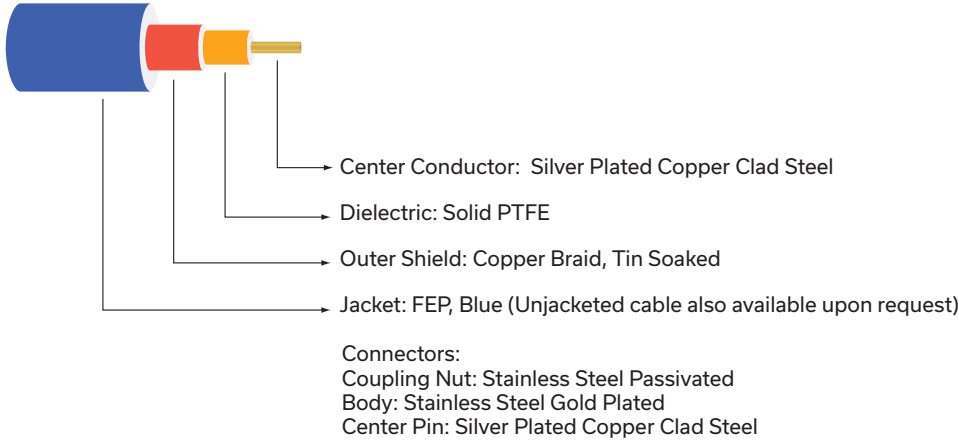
Center Conductor: Silver Plated Copper Clad Steel

Dielectric: Solid PTFE

Outer Shield: Copper Braid, Tin Soaked

Jacket: FEP, Blue (Unjacketed cable also available upon request)

Connectors:
Coupling Nut: Stainless Steel Passivated
Body: Stainless Steel Gold Plated
Center Pin: Silver Plated Copper Clad Steel